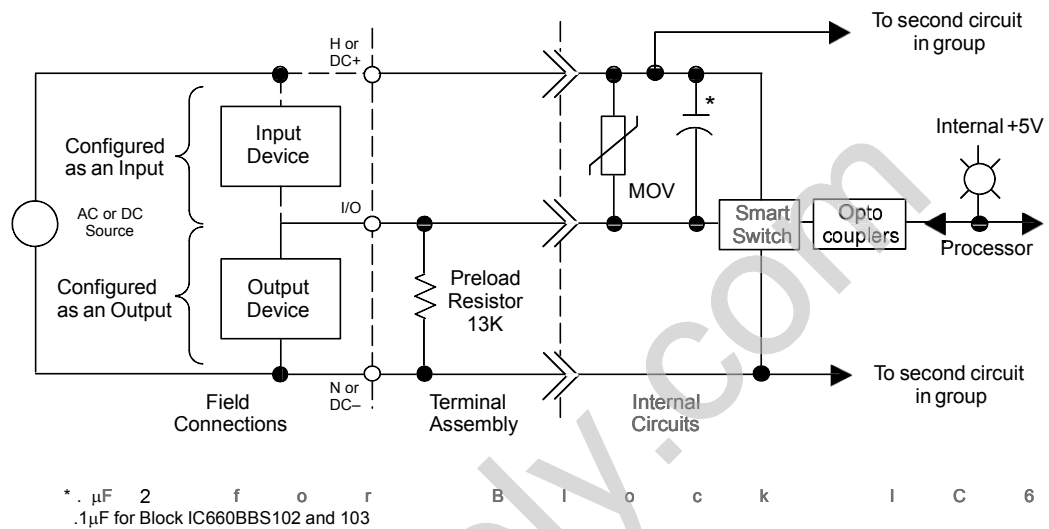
To second circuit in group

H or DC+

\*

Internal +5V

Configured as an Input

Input Device

AC or DC Source

I/O

MOV

Smart Switch

Opto couplers

Processor

Configured as an Output

Output Device

Preload Resistor 13K

N or DC–

To second circuit in group

Field Connections

Terminal Assembly

Internal Circuits

\* . μF 2 f o r B l o c k I C 6

.1μF for Block IC660BBS102 and 103